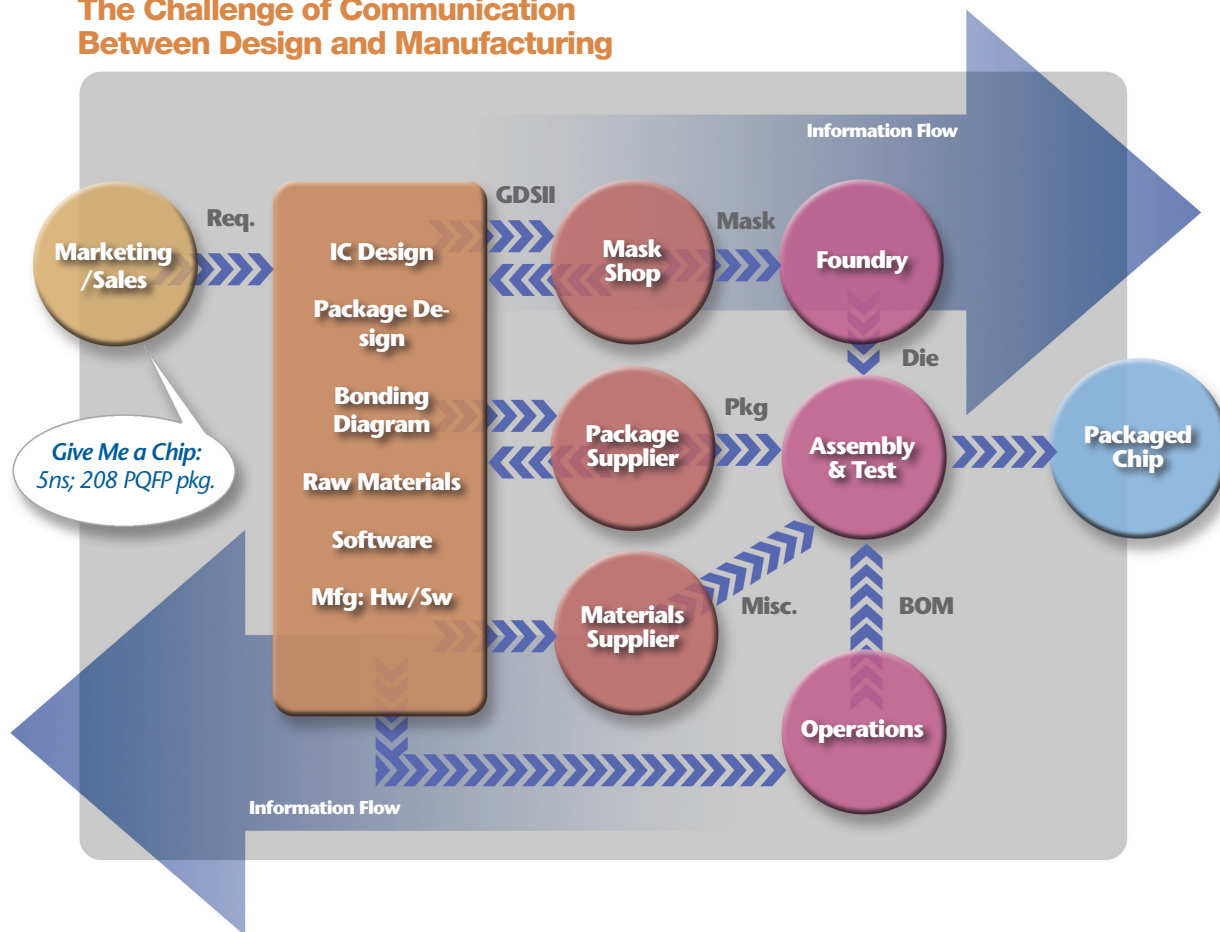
The Challenge of Communication Between Design and Manufacturing

Information Flow

Marketing /Sales

Req.

IC Design

Package Design

Bonding Diagram

Raw Materials

Software

Mfg: Hw/Sw

GDSII

Mask Shop

Mask

Foundry

Die

Pkg

Package Supplier

Assembly & Test

Packaged Chip

Give Me a Chip:
5ns; 208 PQFP pkg.

Materials Supplier

Misc.

BOM

Operations

Information Flow